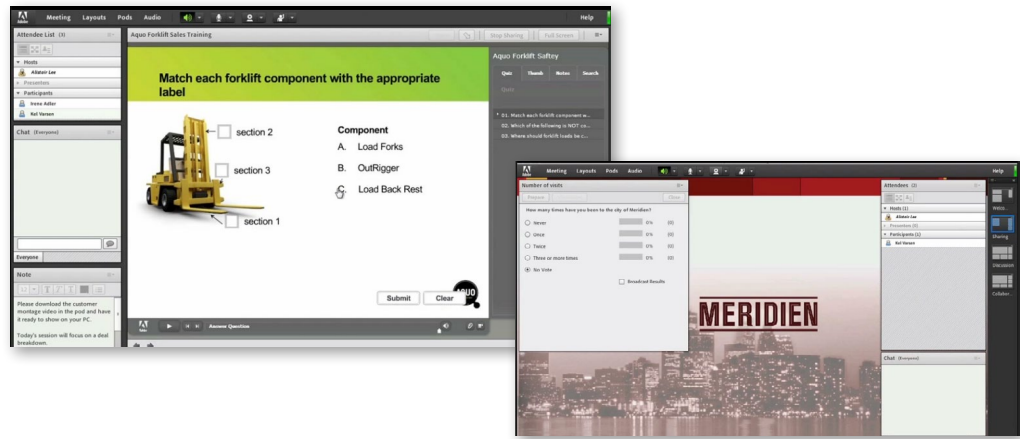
Adobe Meeting Layouts Pods Audio Help

Attendee List (3)

Hosts
Alistair Lee
Presenters
Participants
Irene Adler
Kel Varsen

Chat (Everyone)

Everyone

Note

Please download the customer montage video in the pod and have it ready to show on your PC.

Today's session will focus on a deal breakdown.

Aquo Forklift Sales Training

Stop Sharing Full Screen

Match each forklift component with the appropriate label

section 2
section 3
section 1

Component
A. Load Forks
B. OutRigger
C. Load Back Rest

Submit Clear

AQUO

Answer Question

Aquo Forklift Saftey

Quiz Thumb Notes Search

Quiz

01. Match each forklift component w...
02. Which of the following is NOT co...
03. Where should forklift loads be c...

Adobe Meeting Layouts Pods Audio Help

Number of visits

Prepare Close

How many times have you been to the city of Meridien?

Never 0% (0)
Once 0% (0)
Twice 0% (0)
Three or more times 0% (0)
No Vote

Broadcast Results

MERIDIEN

Attendees (3)

Hosts (1)
Alistair Lee
Presenters (0)
Participants (1)
Kel Varsen

Chat (Everyone)

Welco...
Sharing
Discussion
Collabor...